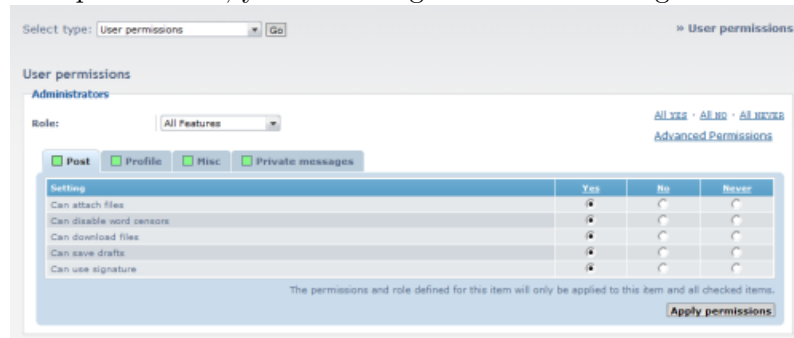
Select type: User permissions Go

» User permissions

User permissions

Administrators

Role: All Features

All YES · All NO · All NEVER

Advanced Permissions

Post Profile Misc Private messages

| Setting | Yes | No | Never |
|---|---|---|---|
| Can attach files | | | |
| Can disable word censors | | | |
| Can download files | | | |
| Can save drafts | | | |
| Can use signature | | | |

The permissions and role defined for this item will only be applied to this item and all checked items.

Apply permissions